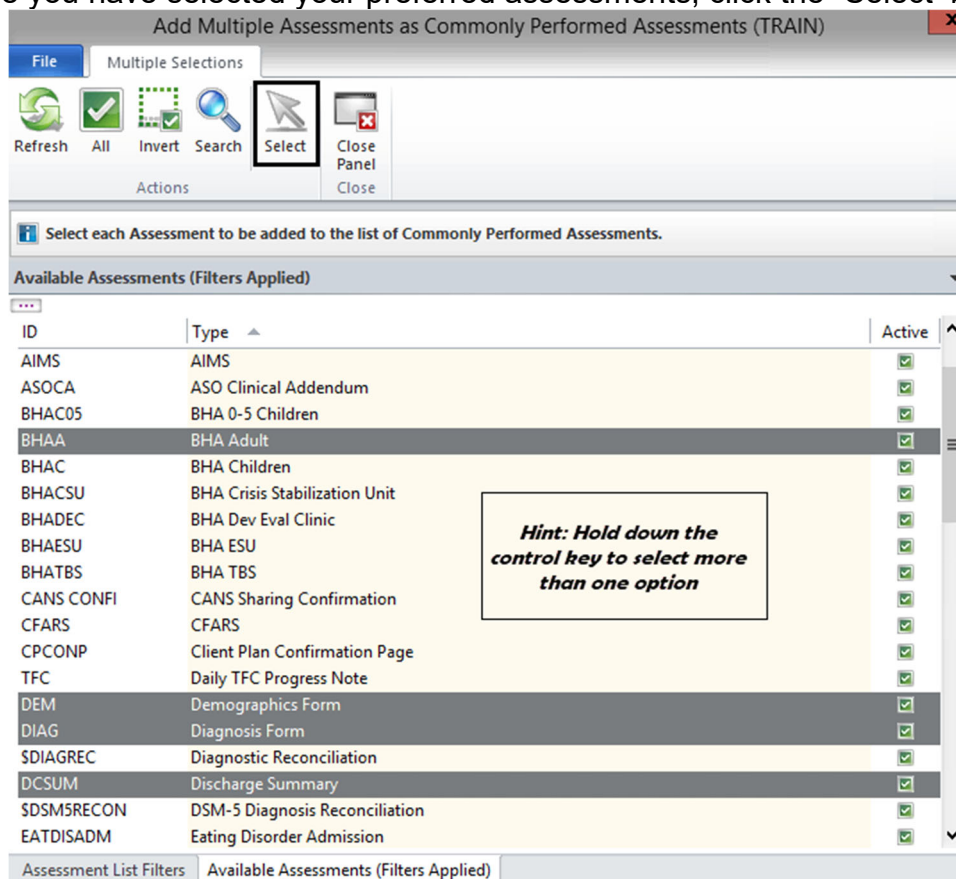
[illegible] you have selected your preferred assessments, click the "Select" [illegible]

Add Multiple Assessments as Commonly Performed Assessments (TRAIN)

File | Multiple Selections

Refresh | All | Invert | Search | Select | Close Panel

Actions | Close

Select each Assessment to be added to the list of Commonly Performed Assessments.

Available Assessments (Filters Applied)

| ID | Type | Active |
|---|---|---|
| AIMS | AIMS | ☑ |
| ASOCA | ASO Clinical Addendum | ☑ |
| BHAC05 | BHA 0-5 Children | ☑ |
| BHAA | BHA Adult | ☑ |
| BHAC | BHA Children | ☑ |
| BHACSU | BHA Crisis Stabilization Unit | ☑ |
| BHADEC | BHA Dev Eval Clinic | ☑ |
| BHAESU | BHA ESU | ☑ |
| BHATBS | BHA TBS | ☑ |
| CANS CONFI | CANS Sharing Confirmation | ☑ |
| CFARS | CFARS | ☑ |
| CPCONP | Client Plan Confirmation Page | ☑ |
| TFC | Daily TFC Progress Note | ☑ |
| DEM | Demographics Form | ☑ |
| DIAG | Diagnosis Form | ☑ |
| $DIAGREC | Diagnostic Reconciliation | ☑ |
| DCSUM | Discharge Summary | ☑ |
| $DSM5RECON | DSM-5 Diagnosis Reconciliation | ☑ |
| EATDISADM | Eating Disorder Admission | ☑ |

Hint: Hold down the control key to select more than one option

Assessment List Filters | Available Assessments (Filters Applied)